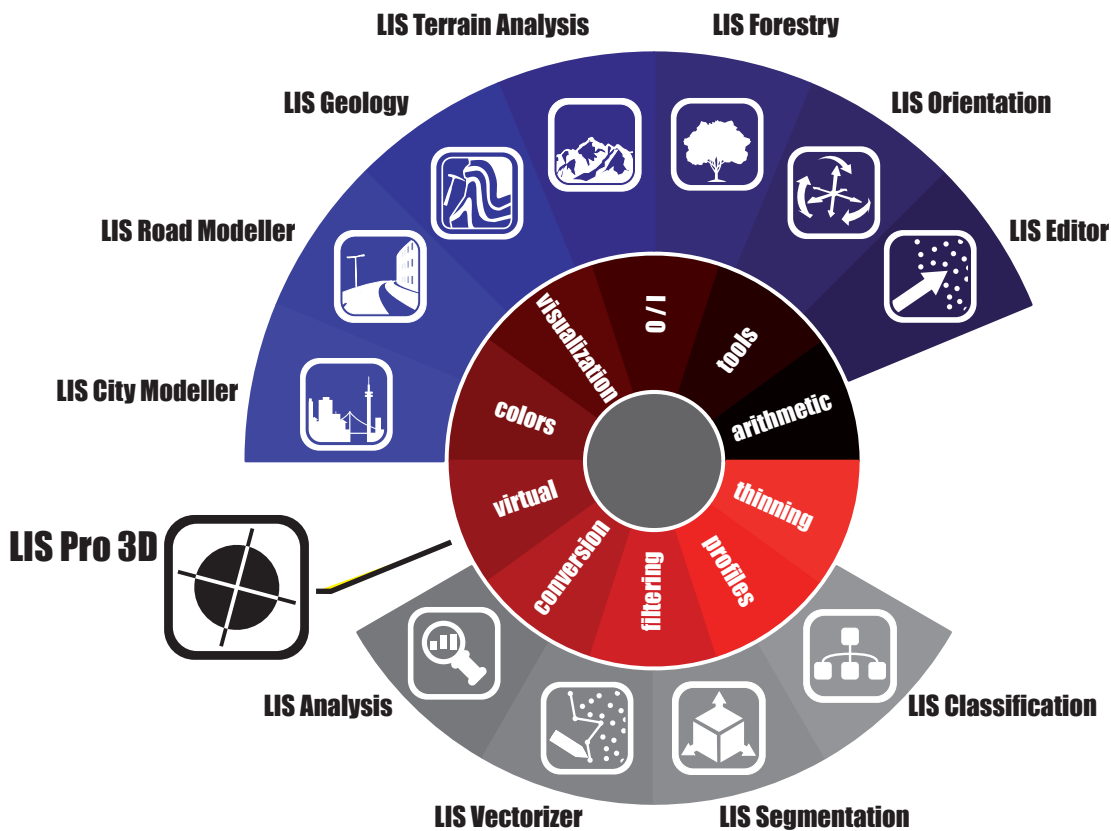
LIS Terrain Analysis
LIS Forestry
LIS Geology
LIS Orientation
LIS Road Modeller
LIS Editor
LIS City Modeller
visualization
I / O
tools
colors
arithmetic
virtual
thinning
conversion
filtering
profiles
LIS Pro 3D
LIS Analysis
LIS Classification
LIS Vectorizer
LIS Segmentation